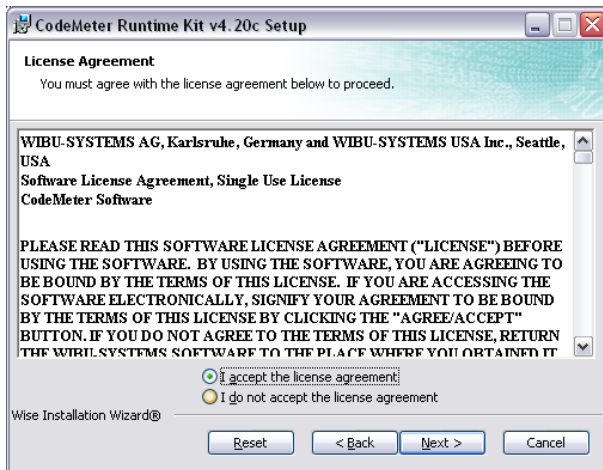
CodeMeter Runtime Kit v4.20c Setup

License Agreement

You must agree with the license agreement below to proceed.

WIBU-SYSTEMS AG, Karlsruhe, Germany and WIBU-SYSTEMS USA Inc., Seattle, USA
Software License Agreement, Single Use License
CodeMeter Software

PLEASE READ THIS SOFTWARE LICENSE AGREEMENT ("LICENSE") BEFORE USING THE SOFTWARE. BY USING THE SOFTWARE, YOU ARE AGREEING TO BE BOUND BY THE TERMS OF THIS LICENSE. IF YOU ARE ACCESSING THE SOFTWARE ELECTRONICALLY, SIGNIFY YOUR AGREEMENT TO BE BOUND BY THE TERMS OF THIS LICENSE BY CLICKING THE "AGREE/ACCEPT" BUTTON. IF YOU DO NOT AGREE TO THE TERMS OF THIS LICENSE, RETURN THE WIBU-SYSTEMS SOFTWARE TO THE PLACE WHERE YOU OBTAINED IT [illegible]

I accept the license agreement
I do not accept the license agreement

Wise Installation Wizard®

Reset
< Back
Next >
Cancel